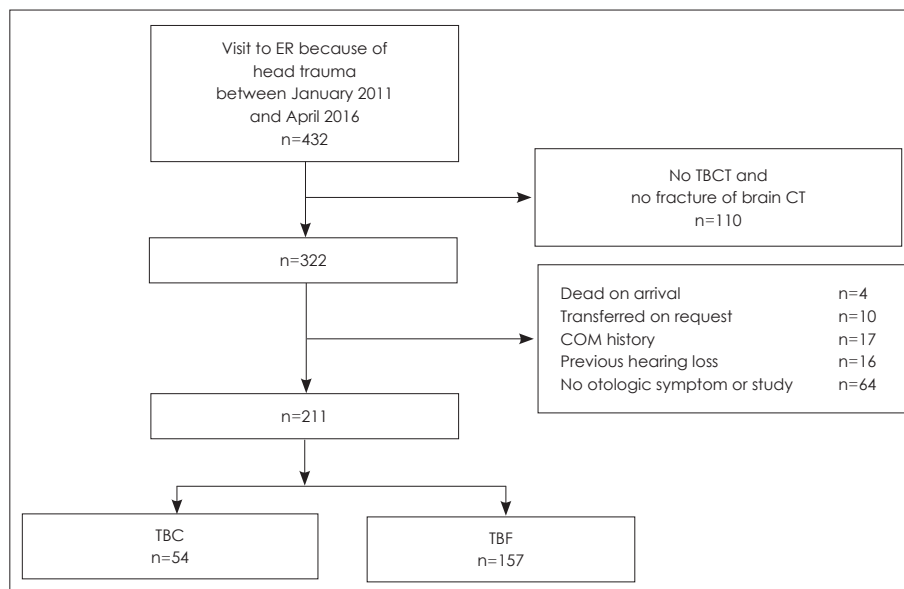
Visit to ER because of head trauma between January 2011 and April 2016
n=432

No TBCT and no fracture of brain CT
n=110

n=322

| | |
|---|---|
| Dead on arrival | n=4 |
| Transferred on request | n=10 |
| COM history | n=17 |
| Previous hearing loss | n=16 |
| No otologic symptom or study | n=64 |

n=211

TBC
n=54

TBF
n=157